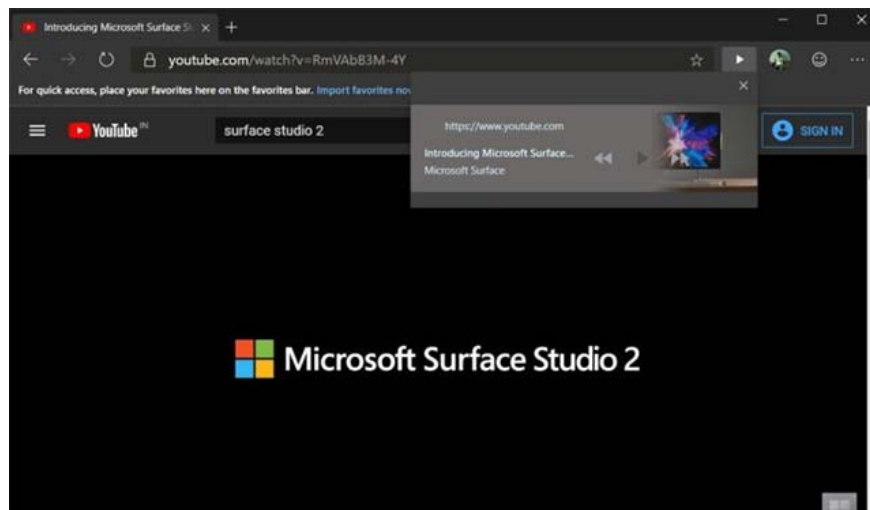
Introducing Microsoft Surface St ×

youtube.com/watch?v=RmVAbB3M-4Y

For quick access, place your favorites here on the favorites bar. Import favorites no

YouTube IN

surface studio 2

SIGN IN

https://www.youtube.com

Introducing Microsoft Surface...
Microsoft Surface

Microsoft Surface Studio 2